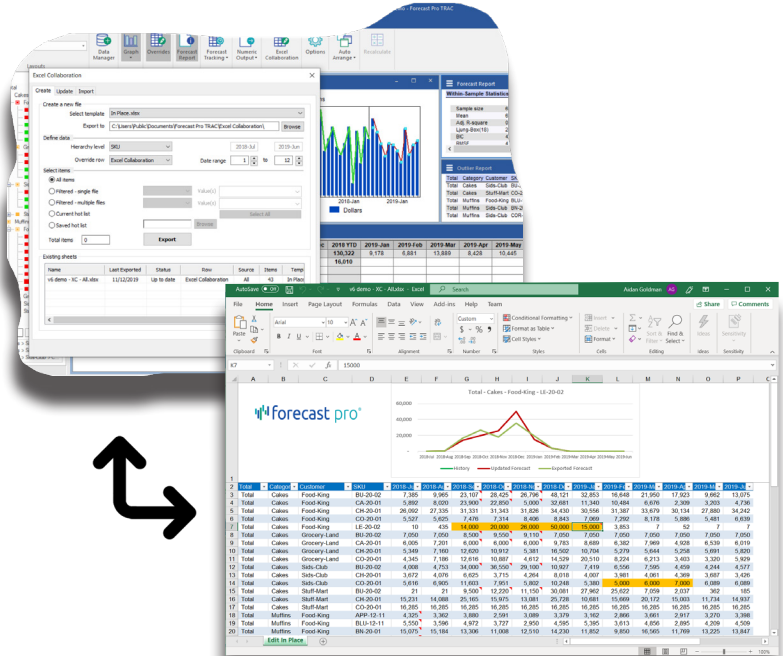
Forecast Pro TRAC

Data Manager | Graph | Overrides | Forecast Report | Forecast Tracking | Numeric Output | Excel Collaboration | Options | Auto Arrange | Reconcile

Excel Collaboration

Create | Update | Import

Create a new file
Select template: In Place.xlsx
Export to: C:\Users\Public\Documents\Forecast Pro TRAC\Excel Collaboration\ | Browse

Define data
Hierarchy level: SKU | 2018-Jul | 2019-Jun
Override row: Excel Collaboration | Date range: 1 to 12

Select items
All items
Filtered - single file | Value(s)
Filtered - multiple files | Value(s)
Current hot list | Select All
Saved hot list | Browse
Total items: 0 | Export

Existing sheets
| Name | Last Exported | Status | Row | Source | Items | Temp |
|---|---|---|---|---|---|---|
| v6 demo - XC - All.xlsx | 11/12/2019 | Up to date | Excel Collaboration | All | 43 | In Place |

Forecast Report
Within-Sample Statistics
Sample size
Mean
Adj. R-square
Ljung-Box(18)
BIC
RMSE

Outlier Report
| Total | Category | Customer | SKU |
|---|---|---|---|
| Total | Cakes | Sids-Club | BU- |
| Total | Cakes | Stuff-Mart | BU- |
| Total | Muffins | Food-King | BN- |
| Total | Muffins | Sids-Club | BN- |
| Total | Muffins | Sids-Club | COR- |

2018-Jan | 2019-Jan
Dollars

| 2010 YTD | 2019-Jan | 2019-Feb | 2019-Mar | 2019-Apr | 2019-May |
|---|---|---|---|---|---|
| 130,322 | 9,178 | 6,881 | 13,889 | 8,426 | 10,445 |
| 16,010 | | | | | |

AutoSave Off | v6 demo - XC - Altalix - Excel | Aidan Goldman AG
File | Home | Insert | Page Layout | Formulas | Data | Review | View | Add-ins | Help | Team | Share | Comments
Paste | Clipboard | Arial | 10 | Font | Alignment | Custom | $ - % , | Number | Conditional Formatting | Format as Table | Cell Styles | Styles | Insert | Delete | Format | Cells | Sort & Filter | Find & Select | Editing | Ideas | Sensitivity
K7 | fx | 15000

forecast pro

Total - Cakes - Food-King - LE-20-02
60,000 | 40,000 | 20,000 | 0
History | Updated Forecast | Exported Forecast

| | A | B | C | D | E | F | G | H | I | J | K | L | M | N | O | P |
|---|---|---|---|---|---|---|---|---|---|---|---|---|---|---|---|---|
| 2 | Total | Category | Customer | SKU | 2018-Ju | 2018-Au | 2018-Se | 2018-Oc | 2018-No | 2018-De | 2019-Ja | 2019-Fe | 2019-Ma | 2019-Ap | 2019-Ma | 2019-Ju |
| 3 | Total | Cakes | Food-King | BU-20-02 | 7,385 | 9,965 | 23,107 | 28,425 | 26,796 | 48,121 | 32,853 | 16,648 | 21,950 | 17,923 | 9,662 | 13,075 |
| 4 | Total | Cakes | Food-King | CA-20-01 | 5,892 | 8,020 | 23,900 | 22,850 | 5,000 | 32,681 | 11,340 | 10,484 | 6,676 | 2,309 | 3,203 | 4,736 |
| 5 | Total | Cakes | Food-King | CH-20-01 | 26,092 | 27,335 | 31,331 | 31,343 | 31,826 | 34,430 | 30,556 | 31,387 | 33,679 | 30,134 | 27,880 | 34,242 |
| 6 | Total | Cakes | Food-King | CO-20-01 | 5,527 | 5,625 | 7,476 | 7,314 | 8,406 | 8,843 | 7,069 | 7,292 | 8,178 | 5,886 | 5,481 | 6,639 |
| 7 | Total | Cakes | Food-King | LE-20-02 | 10 | 435 | 14,000 | 20,000 | 26,000 | 50,000 | 15,000 | 3,853 | 7 | 52 | 7 | 7 |
| 8 | Total | Cakes | Grocery-Land | BU-20-02 | 7,050 | 7,050 | 8,500 | 9,550 | 9,110 | 7,050 | 7,050 | 7,050 | 7,050 | 7,050 | 7,050 | 7,050 |
| 9 | Total | Cakes | Grocery-Land | CA-20-01 | 6,005 | 7,201 | 6,000 | 6,000 | 6,000 | 9,783 | 8,689 | 6,382 | 7,969 | 4,928 | 6,539 | 6,019 |
| 10 | Total | Cakes | Grocery-Land | CH-20-01 | 5,349 | 7,160 | 12,620 | 10,912 | 5,381 | 16,502 | 10,704 | 5,279 | 5,644 | 5,258 | 5,691 | 5,820 |
| 11 | Total | Cakes | Grocery-Land | CO-20-01 | 4,345 | 7,186 | 12,616 | 10,887 | 4,612 | 14,529 | 20,510 | 8,224 | 6,213 | 3,403 | 3,320 | 5,929 |
| 12 | Total | Cakes | Sids-Club | BU-20-02 | 4,808 | 4,753 | 34,000 | 36,550 | 29,100 | 10,927 | 7,419 | 6,556 | 7,595 | 4,459 | 4,244 | 4,577 |
| 13 | Total | Cakes | Sids-Club | CH-20-01 | 3,672 | 4,076 | 6,625 | 3,715 | 4,264 | 8,018 | 4,007 | 3,981 | 4,061 | 4,369 | 3,687 | 3,426 |
| 14 | Total | Cakes | Sids-Club | CO-20-01 | 5,616 | 6,905 | 11,603 | 7,951 | 5,802 | 10,248 | 5,380 | 5,000 | 6,000 | 7,000 | 6,089 | 6,089 |
| 15 | Total | Cakes | Stuff-Mart | BU-20-02 | 21 | 21 | 9,500 | 12,220 | 11,150 | 30,081 | 27,962 | 25,622 | 7,059 | 2,037 | 362 | 185 |
| 16 | Total | Cakes | Stuff-Mart | CH-20-01 | 15,231 | 14,088 | 25,165 | 15,975 | 13,081 | 25,728 | 10,681 | 15,669 | 20,172 | 15,003 | 11,734 | 14,937 |
| 17 | Total | Cakes | Stuff-Mart | CO-20-01 | 16,285 | 16,285 | 16,285 | 16,285 | 16,285 | 16,285 | 16,285 | 16,285 | 16,285 | 16,285 | 16,285 | 16,285 |
| 18 | Total | Muffins | Food-King | APP-12-11 | 4,325 | 3,362 | 3,880 | 2,591 | 3,089 | 3,379 | 3,162 | 2,866 | 3,661 | 2,917 | 3,270 | 3,396 |
| 19 | Total | Muffins | Food-King | BLU-12-11 | 5,550 | 3,596 | 4,972 | 3,727 | 2,950 | 4,595 | 5,395 | 3,613 | 4,856 | 2,895 | 4,209 | 4,509 |
| 20 | Total | Muffins | Food-King | BN-20-01 | 15,075 | 15,184 | 13,306 | 11,008 | 12,510 | 14,230 | 11,852 | 9,850 | 16,565 | 11,769 | 13,225 | 13,847 |

Edit In Place | +